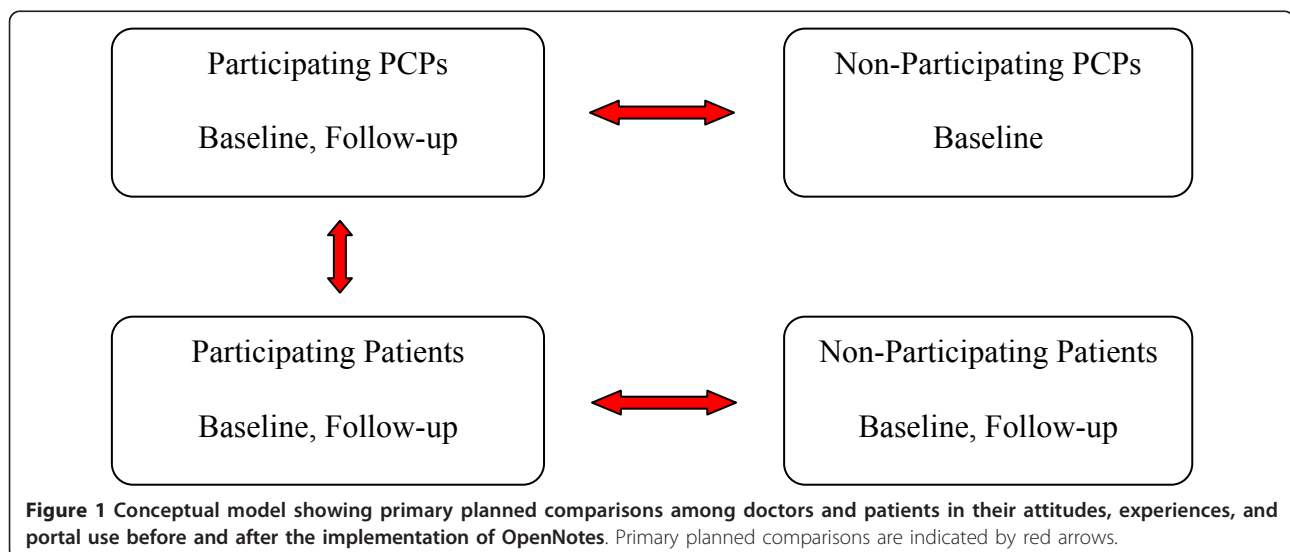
Participating PCPs

Baseline, Follow-up

Non-Participating PCPs

Baseline

Participating Patients

Baseline, Follow-up

Non-Participating Patients

Baseline, Follow-up

**Figure 1 Conceptual model showing primary planned comparisons among doctors and patients in their attitudes, experiences, and portal use before and after the implementation of OpenNotes**. Primary planned comparisons are indicated by red arrows.